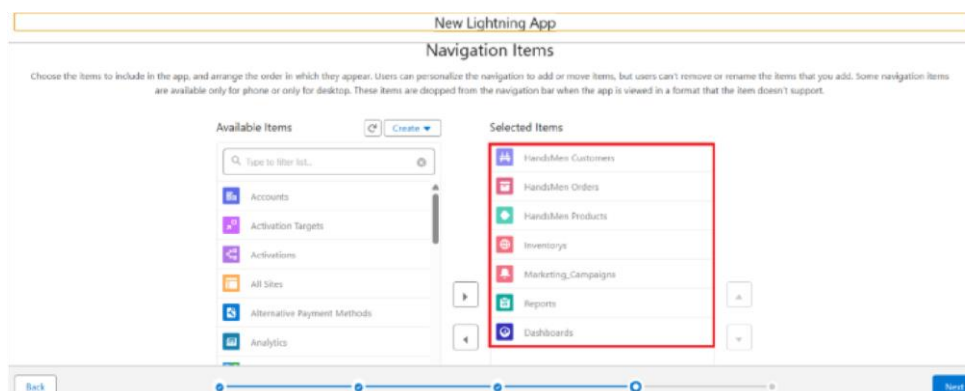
New Lightning App

Navigation Items

Choose the items to include in the app, and arrange the order in which they appear. Users can personalize the navigation to add or move items, but users can't remove or rename the items that you add. Some navigation items are available only for phone or only for desktop. These items are dropped from the navigation bar when the app is viewed in a format that the item doesn't support.

Available Items

Create

Type to filter list...

Accounts

Activation Targets

Activations

All Sites

Alternative Payment Methods

Analytics

Selected Items

HandsMen Customers

HandsMen Orders

HandsMen Products

Inventorys

Marketing_Campaigns

Reports

Dashboards

Back

Next